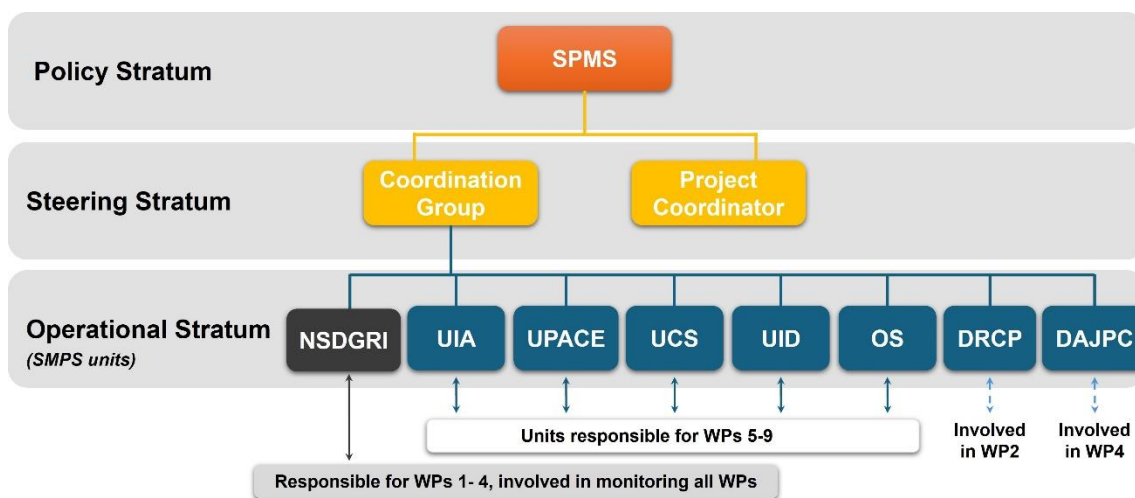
Policy Stratum

SPMS

Steering Stratum

Coordination Group

Project Coordinator

Operational Stratum
(SMPS units)

NSDGRI

UIA

UPACE

UCS

UID

OS

DRCP

DAJPC

Units responsible for WPs 5-9

Involved in WP2

Involved in WP4

Responsible for WPs 1- 4, involved in monitoring all WPs